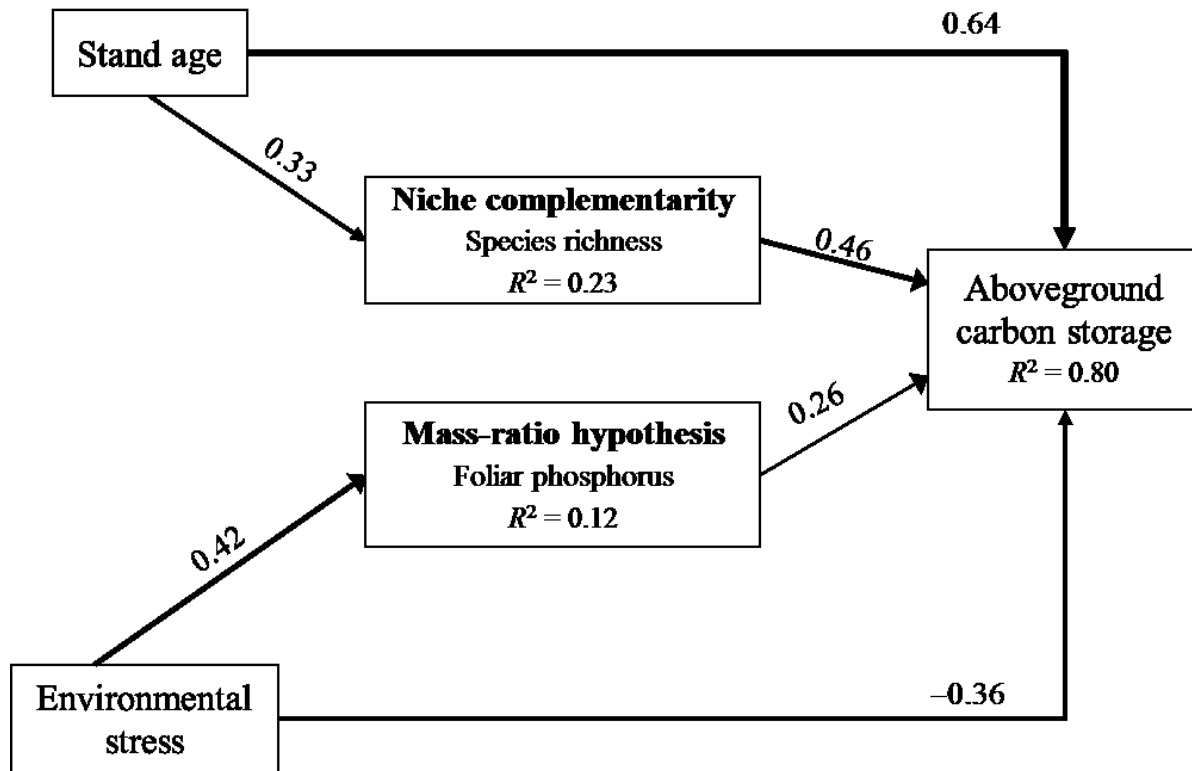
Stand age

0.64

0.33

Niche complementarity
Species richness
$R^2 = 0.23$

0.46

Aboveground carbon storage
$R^2 = 0.80$

0.26

Mass-ratio hypothesis
Foliar phosphorus
$R^2 = 0.12$

0.42

Environmental stress

–0.36